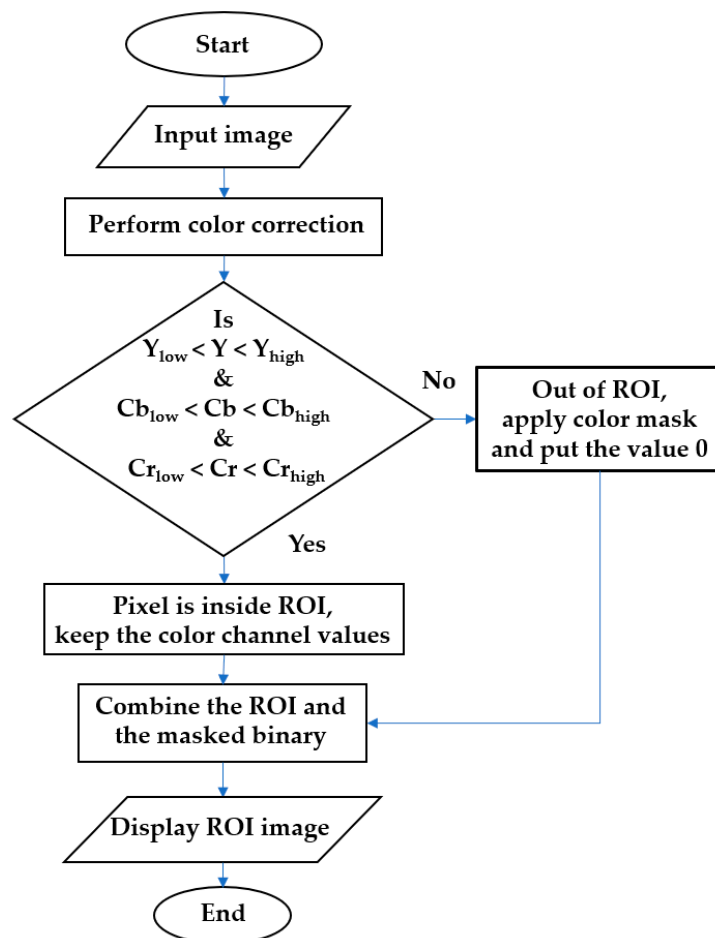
Start

Input image

Perform color correction

Is
$Y_{low} < Y < Y_{high}$
&
$Cb_{low} < Cb < Cb_{high}$
&
$Cr_{low} < Cr < Cr_{high}$

No

Out of ROI, apply color mask and put the value 0

Yes

Pixel is inside ROI, keep the color channel values

Combine the ROI and the masked binary

Display ROI image

End